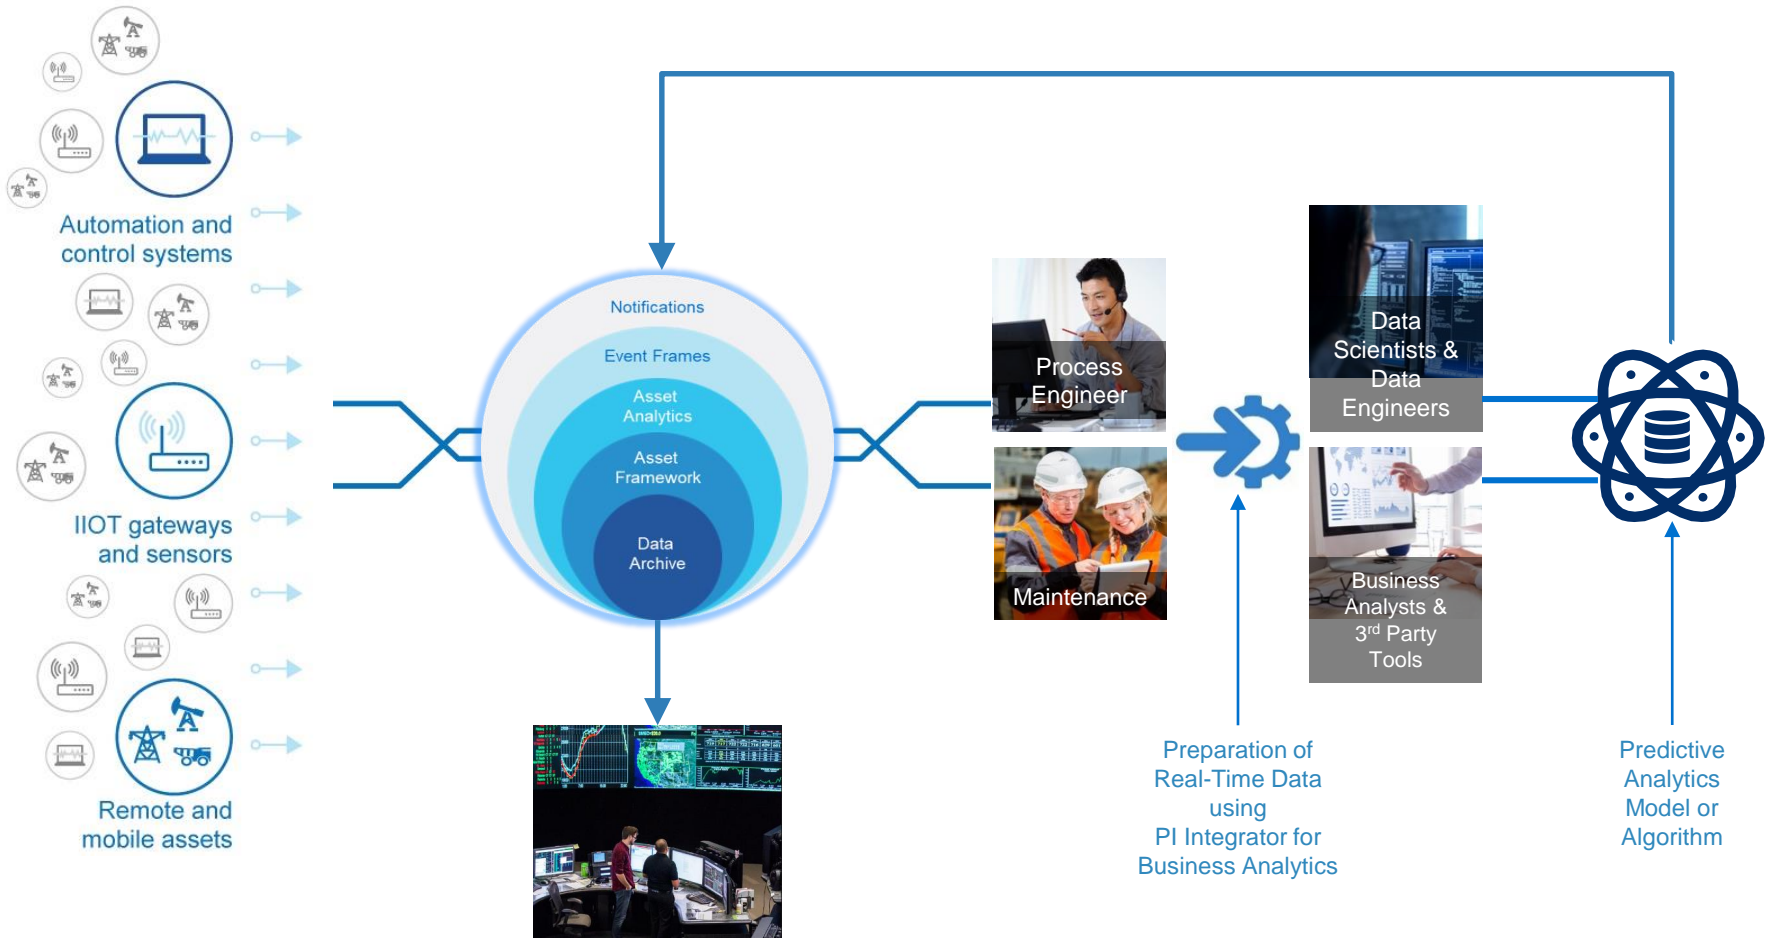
Automation and control systems

IIOT gateways and sensors

Remote and mobile assets

Notifications

Event Frames

Asset Analytics

Asset Framework

Data Archive

Process Engineer

Maintenance

Data Scientists & Data Engineers

Business Analysts & 3$^{rd}$ Party Tools

Preparation of Real-Time Data using PI Integrator for Business Analytics

Predictive Analytics Model or Algorithm